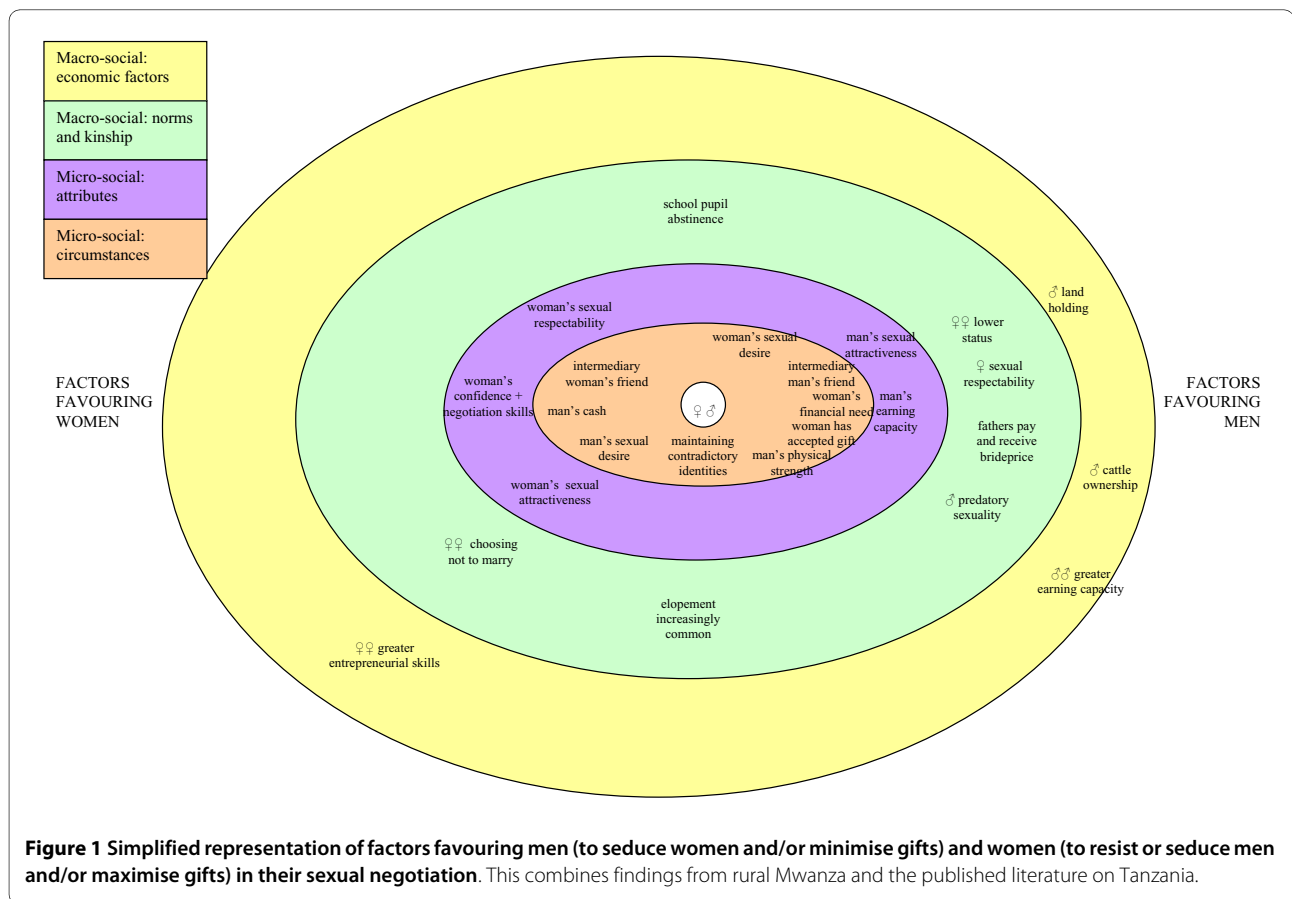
Macro-social: economic factors

Macro-social: norms and kinship

Micro-social: attributes

Micro-social: circumstances

FACTORS FAVOURING WOMEN

FACTORS FAVOURING MEN

school pupil abstinence

♂ land holding

woman's sexual respectability

♀♀ lower status

woman's sexual desire

man's sexual attractiveness

♀ sexual respectability

intermediary woman's friend

intermediary man's friend

woman's confidence + negotiation skills

man's cash

♀♂

woman's financial need

man's earning capacity

fathers pay and receive brideprice

woman has accepted gift

man's sexual desire

maintaining contradictory identities

man's physical strength

woman's sexual attractiveness

♂ cattle ownership

♂ predatory sexuality

♀♀ choosing not to marry

♂♂ greater earning capacity

elopement increasingly common

♀♀ greater entrepreneurial skills

**Figure 1 Simplified representation of factors favouring men (to seduce women and/or minimise gifts) and women (to resist or seduce men and/or maximise gifts) in their sexual negotiation**. This combines findings from rural Mwanza and the published literature on Tanzania.